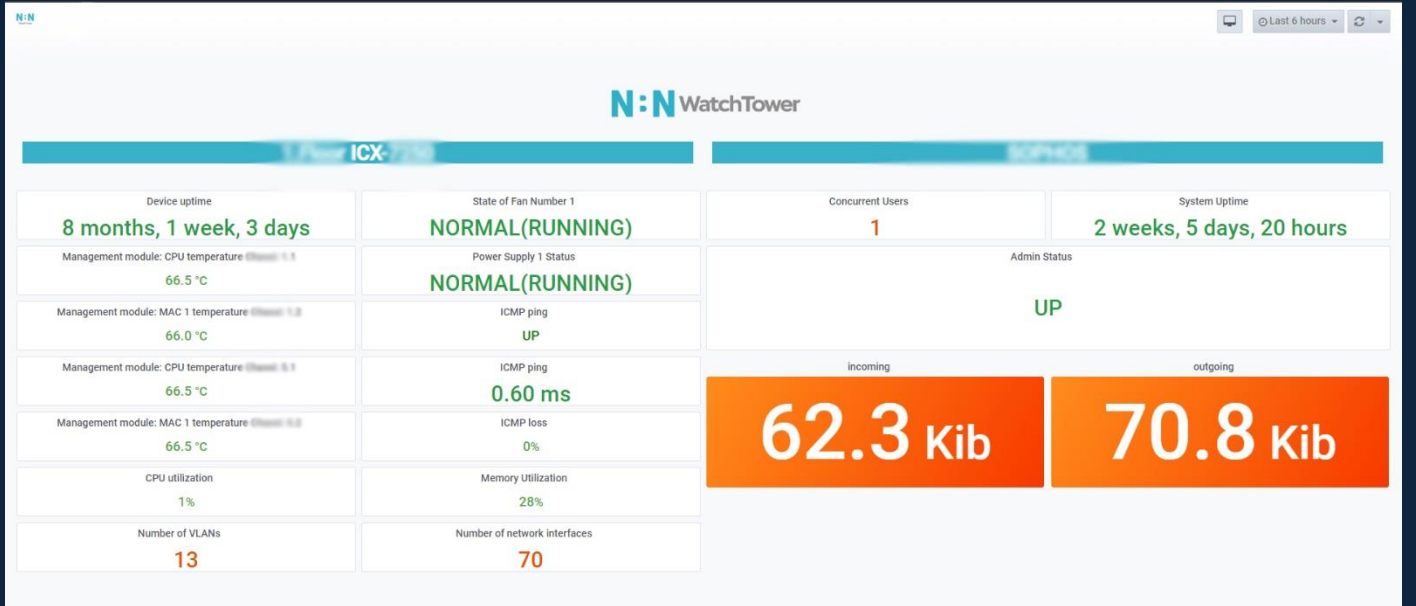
N:N

Last 6 hours

N:N WatchTower

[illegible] ICX-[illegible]

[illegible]

Device uptime
8 months, 1 week, 3 days

State of Fan Number 1
NORMAL(RUNNING)

Concurrent Users
1

System Uptime
2 weeks, 5 days, 20 hours

Management module: CPU temperature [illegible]
66.5 °C

Power Supply 1 Status
NORMAL(RUNNING)

Admin Status
UP

Management module: MAC 1 temperature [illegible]
66.0 °C

ICMP ping
UP

Management module: CPU temperature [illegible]
66.5 °C

ICMP ping
0.60 ms

incoming
62.3 Kib

outgoing
70.8 Kib

Management module: MAC 1 temperature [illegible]
66.5 °C

ICMP loss
0%

CPU utilization
1%

Memory Utilization
28%

Number of VLANs
13

Number of network interfaces
70